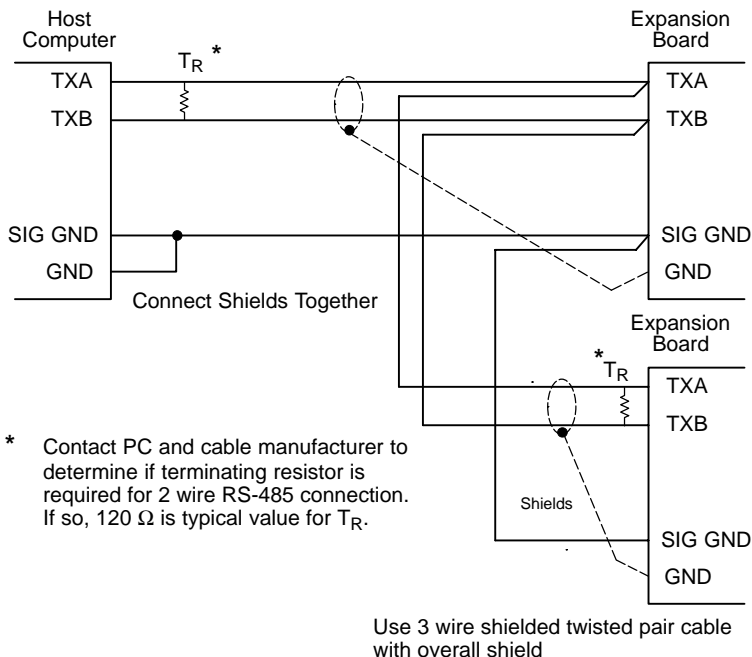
Host Computer

$T_R$ *

TXA

TXB

SIG GND

GND

Expansion Board

TXA

TXB

SIG GND

GND

Connect Shields Together

Expansion Board

*$T_R$

TXA

TXB

SIG GND

GND

Shields

* Contact PC and cable manufacturer to determine if terminating resistor is required for 2 wire RS-485 connection. If so, 120 $\Omega$ is typical value for $T_R$.

Use 3 wire shielded twisted pair cable with overall shield